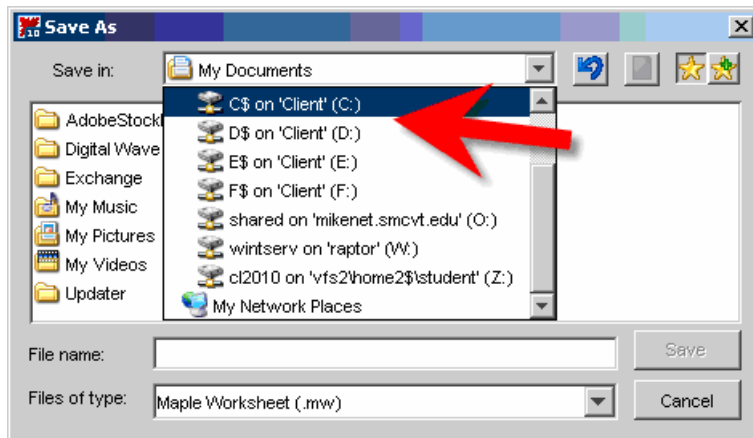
Save As

Save in: My Documents

AdobeStock
Digital Wave
Exchange
My Music
My Pictures
My Videos
Updater

C$ on 'Client' (C:)
D$ on 'Client' (D:)
E$ on 'Client' (E:)
F$ on 'Client' (F:)
shared on 'mikenet.smcvt.edu' (O:)
wintserv on 'raptor' (W:)
cl2010 on 'vfs2\home2$\student' (Z:)
My Network Places

File name:
Save

Files of type: Maple Worksheet (.mw)
Cancel